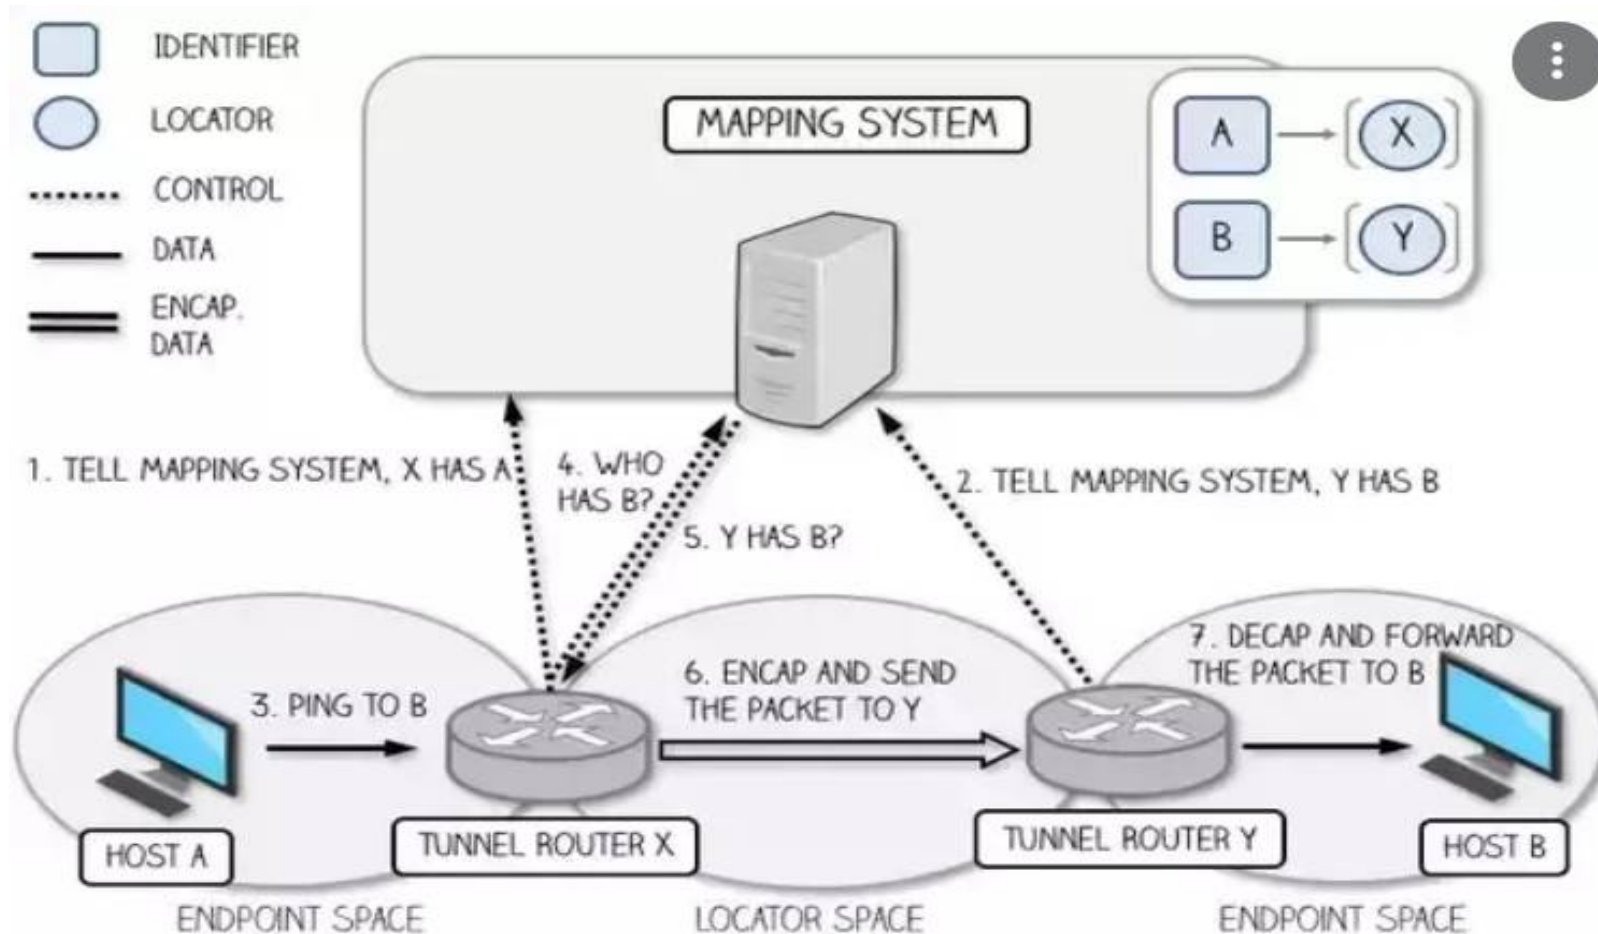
IDENTIFIER
LOCATOR
CONTROL
DATA
ENCAP. DATA

MAPPING SYSTEM

A → (X)
B → (Y)

1. TELL MAPPING SYSTEM, X HAS A
4. WHO HAS B?
5. Y HAS B?
2. TELL MAPPING SYSTEM, Y HAS B

3. PING TO B
6. ENCAP AND SEND THE PACKET TO Y
7. DECAP AND FORWARD THE PACKET TO B

HOST A
TUNNEL ROUTER X
TUNNEL ROUTER Y
HOST B

ENDPOINT SPACE
LOCATOR SPACE
ENDPOINT SPACE